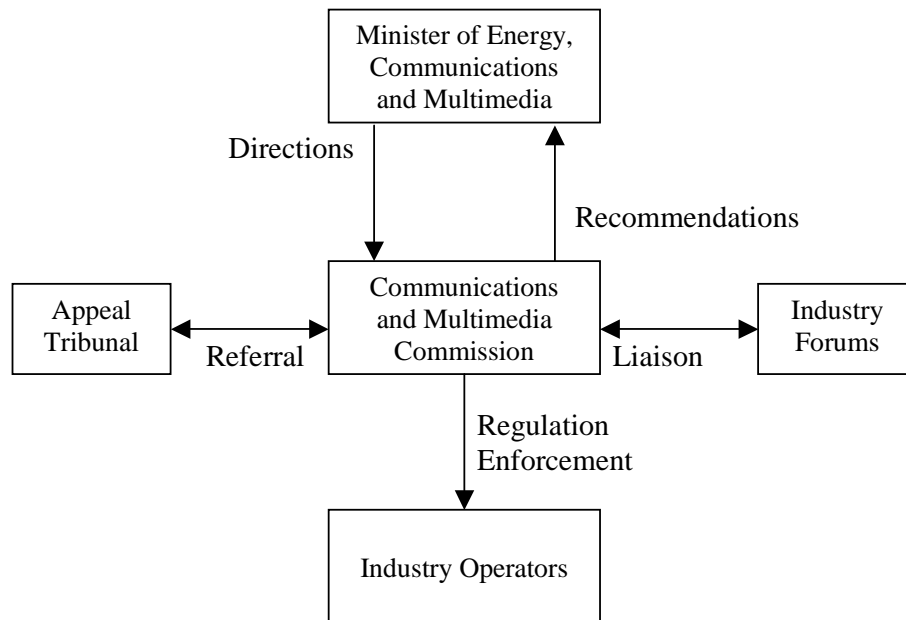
Minister of Energy, Communications and Multimedia

Directions

Recommendations

Appeal Tribunal

Referral

Communications and Multimedia Commission

Liaison

Industry Forums

Regulation Enforcement

Industry Operators